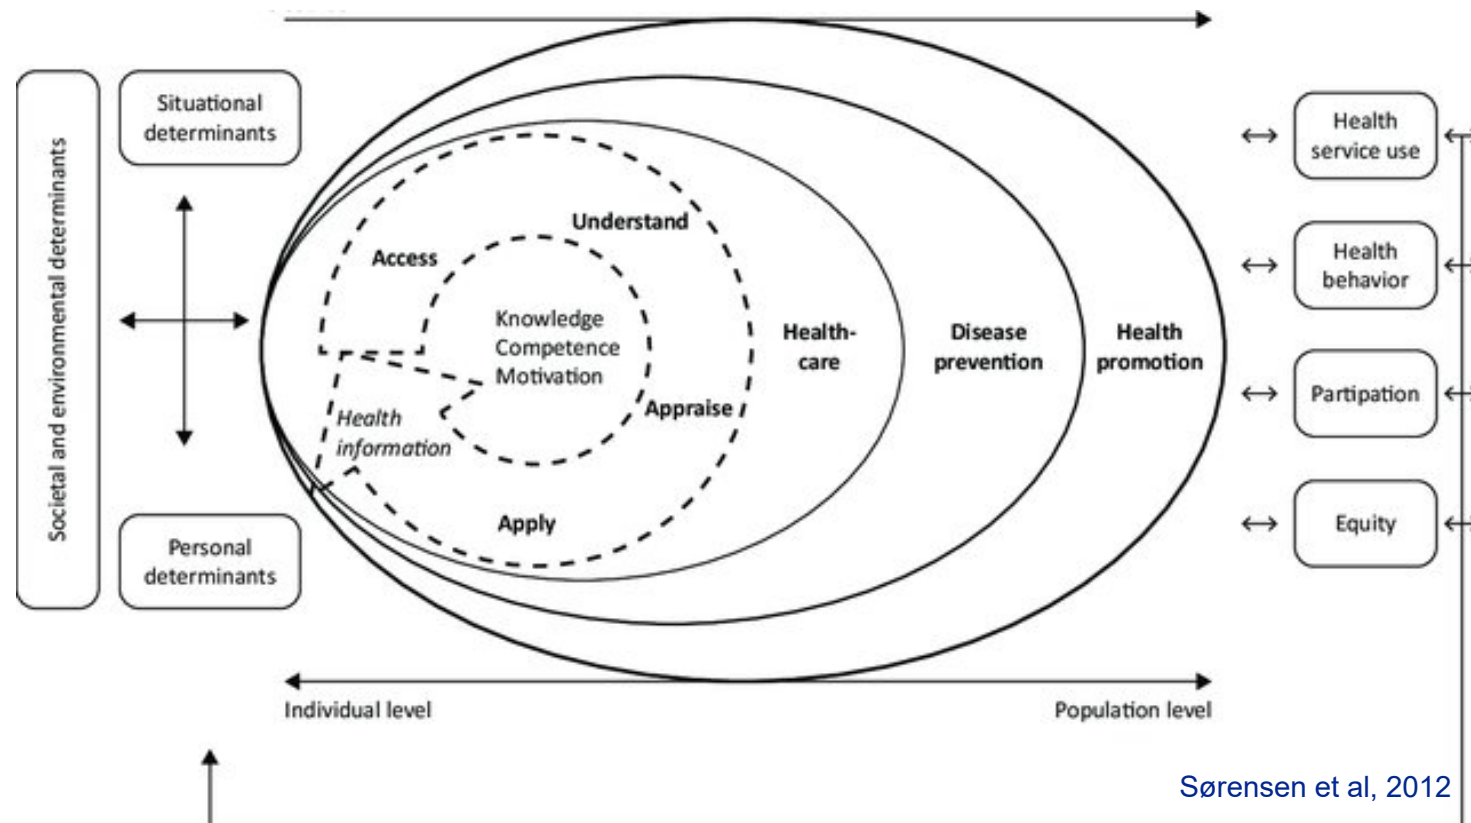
Societal and environmental determinants

Situational determinants

Personal determinants

Access

Understand

Knowledge
Competence
Motivation

Appraise

Health information

Apply

Health-care

Disease prevention

Health promotion

Health service use

Health behavior

Partipation

Equity

Individual level

Population level

Sørensen et al, 2012